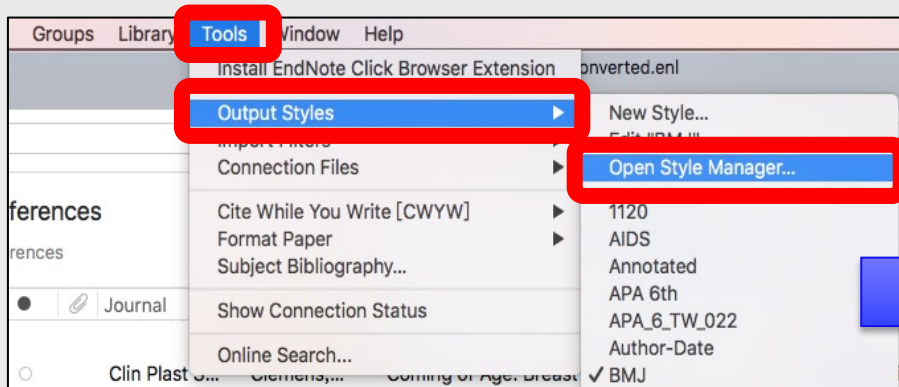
Groups Library Tools Window Help

Install EndNote Click Browser Extension

onverted.enl

Output Styles

Import Filters

Connection Files

Cite While You Write [CWYW]

Format Paper

Subject Bibliography...

Show Connection Status

Online Search...

New Style...

Edit "BMJ"

Open Style Manager...

1120

AIDS

Annotated

APA 6th

APA_6_TW_022

Author-Date

✓ BMJ

ferences

rences

Journal

Clin Plast S... Clemens,... Coming of Age: Breast